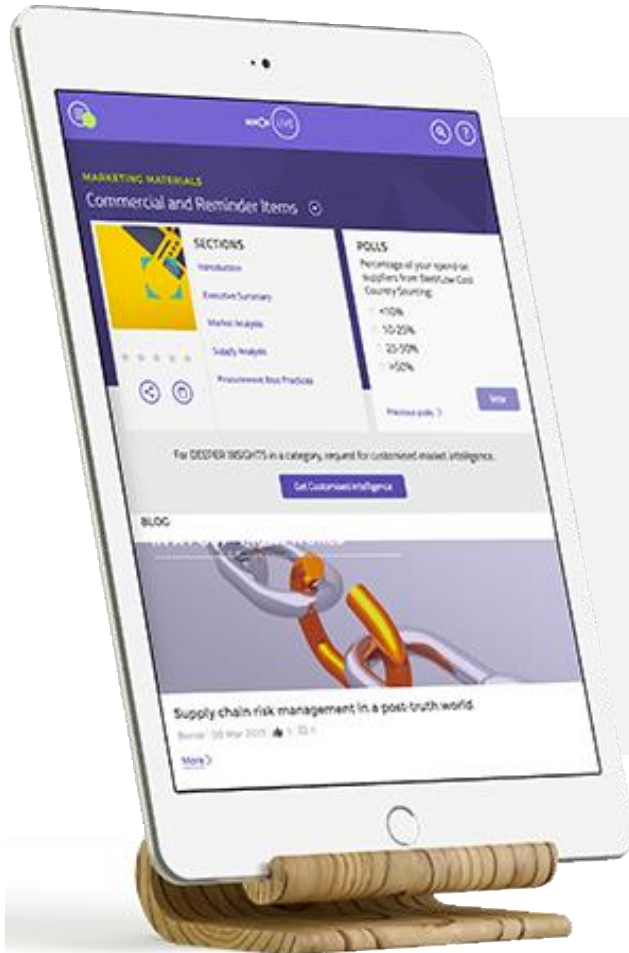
MARKETING MATERIALS

Commercial and Reminder Items

SECTIONS

Introduction

Executive Summary

Market Analysis

Supply Analysis

Procurement Best Practices

POLLS

Percentage of your spend on suppliers from Best/Low Cost Country Sourcing

<10%

10-20%

20-30%

>50%

Previous polls

Vote

For DEEPER INSIGHTS in a category, request for customized market intelligence.

Get Customized Intelligence

BLOG

Supply chain risk management in a post-truth world

Bernie | 08 Mar 2017

More